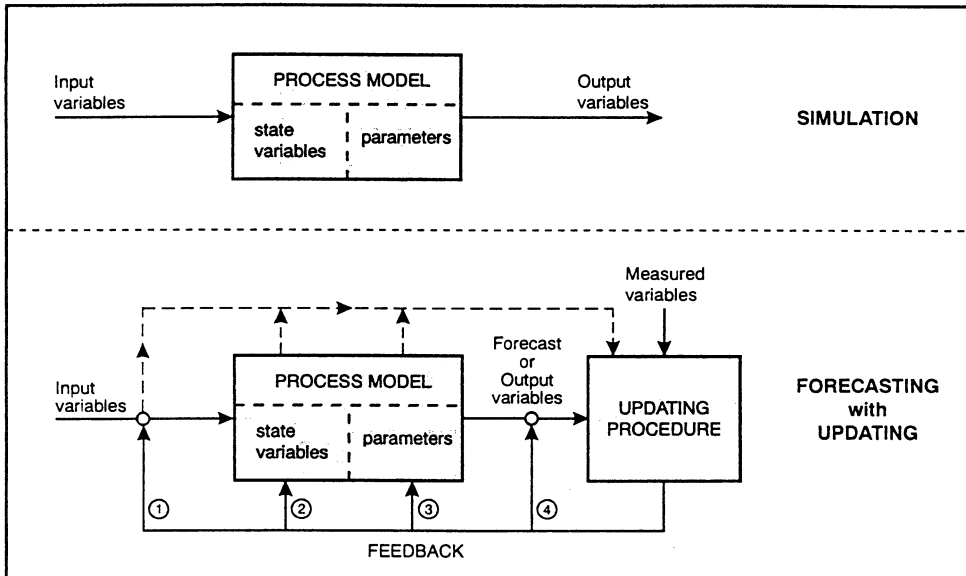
Input variables

PROCESS MODEL

state variables

parameters

Output variables

SIMULATION

Measured variables

Forecast or Output variables

Input variables

PROCESS MODEL

state variables

parameters

UPDATING PROCEDURE

FORECASTING with UPDATING

①

②

③

④

FEEDBACK